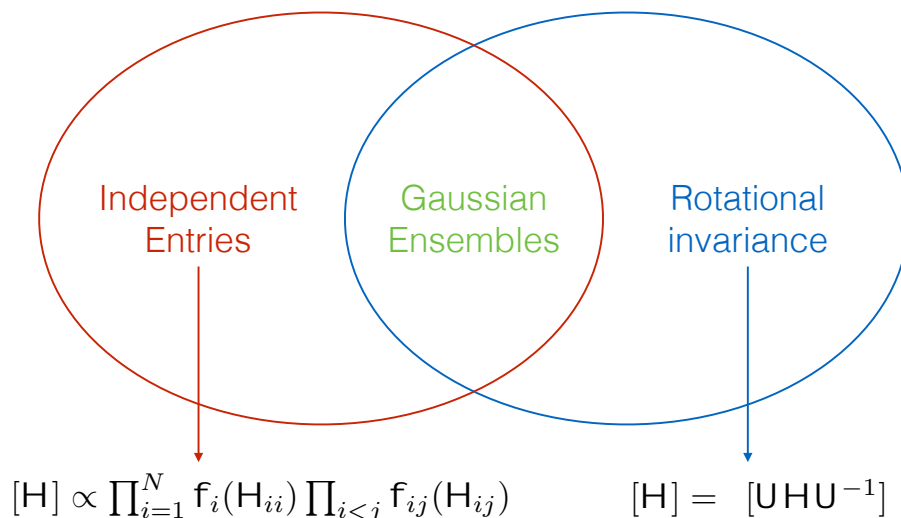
Independent Entries

Gaussian Ensembles

Rotational invariance

$[\mathsf{H}] \propto \prod_{i=1}^{N} \mathsf{f}_i(\mathsf{H}_{ii}) \prod_{i<j} \mathsf{f}_{ij}(\mathsf{H}_{ij})$

$[\mathsf{H}] = [\mathsf{U}\mathsf{H}\mathsf{U}^{-1}]$